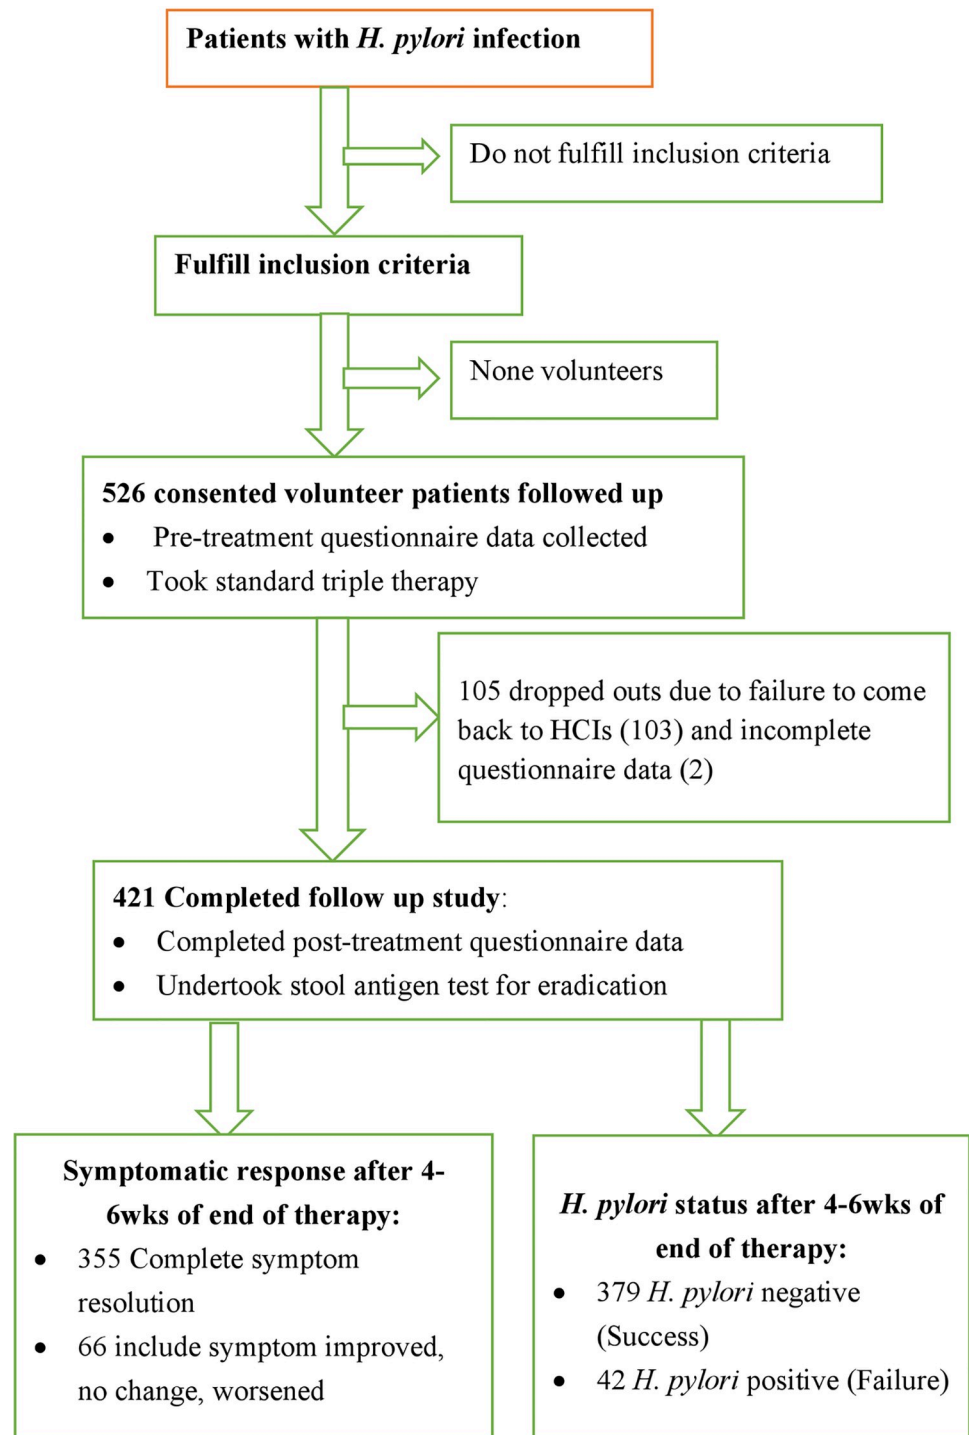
Patients with H. pylori infection

Do not fulfill inclusion criteria

Fulfill inclusion criteria

None volunteers

526 consented volunteer patients followed up
- Pre-treatment questionnaire data collected
- Took standard triple therapy

105 dropped outs due to failure to come back to HCIs (103) and incomplete questionnaire data (2)

421 Completed follow up study:
- Completed post-treatment questionnaire data
- Undertook stool antigen test for eradication

Symptomatic response after 4-6wks of end of therapy:
- 355 Complete symptom resolution
- 66 include symptom improved, no change, worsened

H. pylori status after 4-6wks of end of therapy:
- 379 H. pylori negative (Success)
- 42 H. pylori positive (Failure)